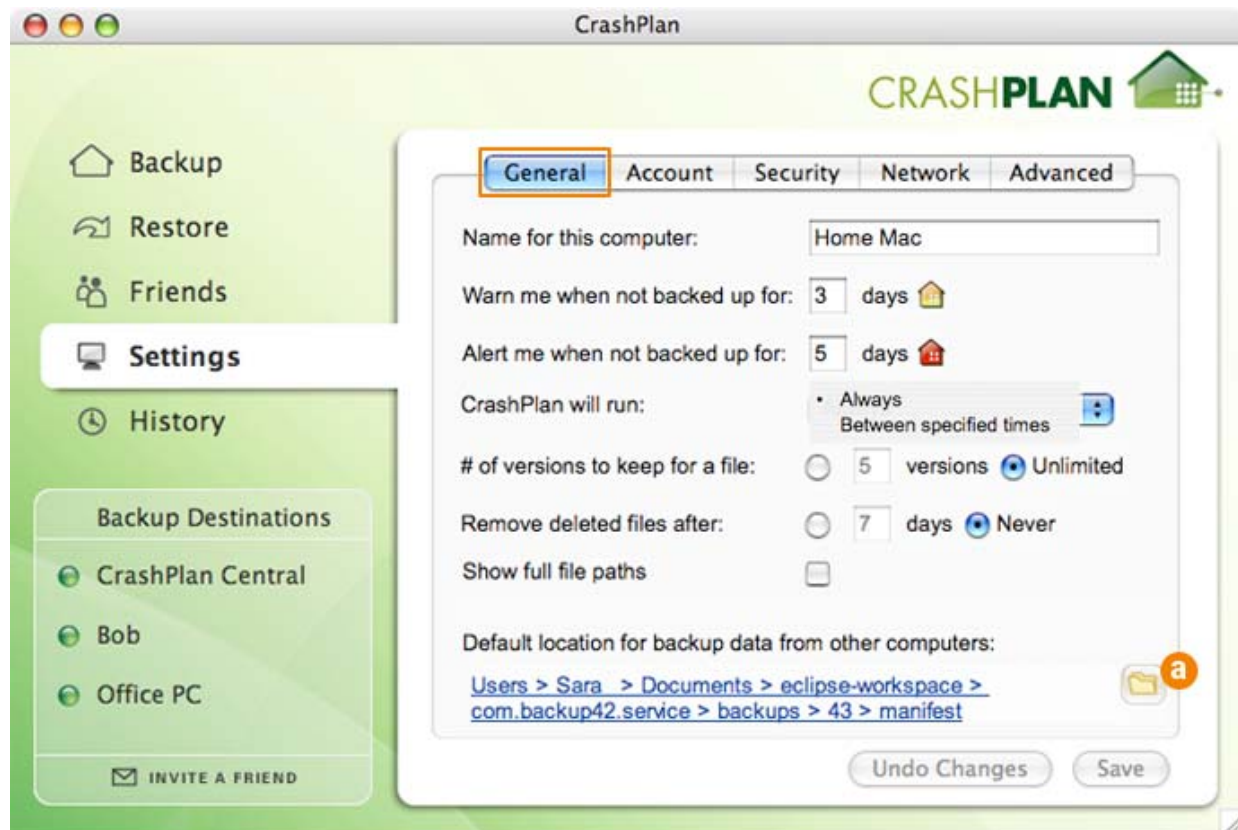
CrashPlan

CRASHPLAN

Backup
Restore
Friends
Settings
History

Backup Destinations
CrashPlan Central
Bob
Office PC

INVITE A FRIEND

General | Account | Security | Network | Advanced

Name for this computer: Home Mac

Warn me when not backed up for: 3 days

Alert me when not backed up for: 5 days

CrashPlan will run: • Always
Between specified times

# of versions to keep for a file: 5 versions Unlimited

Remove deleted files after: 7 days Never

Show full file paths

Default location for backup data from other computers:

Users > Sara > Documents > eclipse-workspace > com.backup42.service > backups > 43 > manifest

a

Undo Changes Save